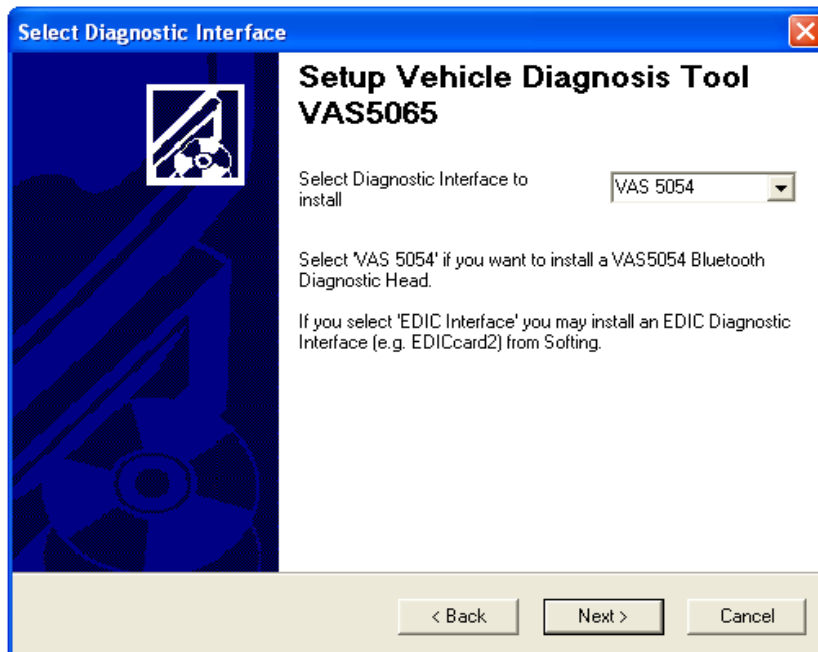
Select Diagnostic Interface

Setup Vehicle Diagnosis Tool VAS5065

Select Diagnostic Interface to install

VAS 5054

Select 'VAS 5054' if you want to install a VAS5054 Bluetooth Diagnostic Head.

If you select 'EDIC Interface' you may install an EDIC Diagnostic Interface (e.g. EDICcard2) from Softing.

< Back

Next >

Cancel